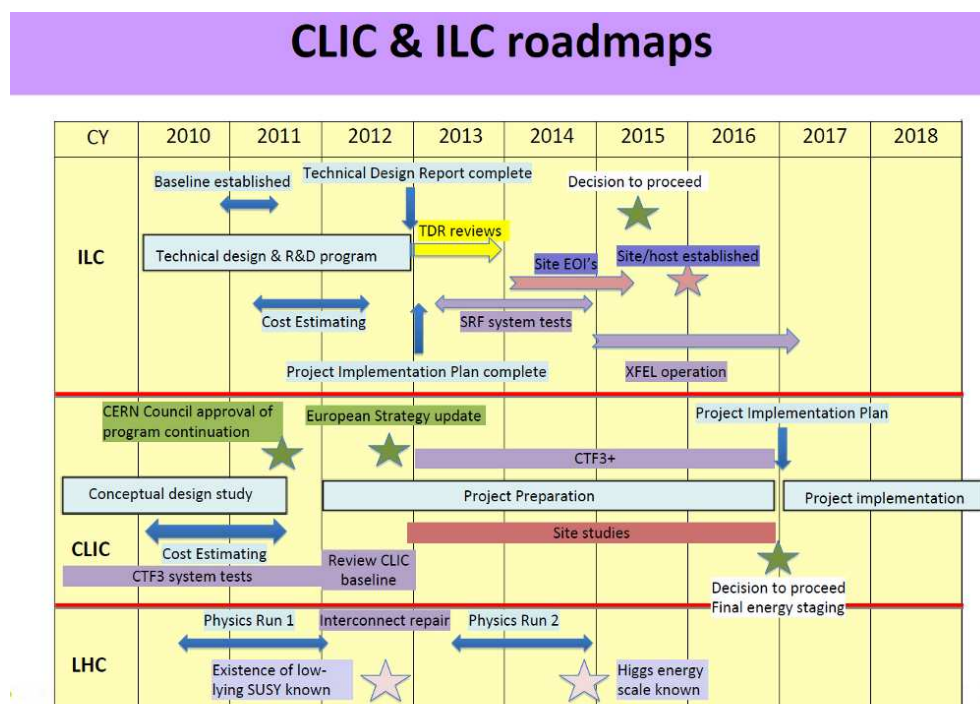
CLIC & ILC roadmaps

| CY | 2010 | 2011 | 2012 | 2013 | 2014 | 2015 | 2016 | 2017 | 2018 |
|---|---|---|---|---|---|---|---|---|---|

ILC

Baseline established

Technical Design Report complete

Decision to proceed

TDR reviews

Technical design & R&D program

Site EOI's

Site/host established

Cost Estimating

SRF system tests

Project Implementation Plan complete

XFEL operation

CLIC

CERN Council approval of program continuation

European Strategy update

Project Implementation Plan

CTF3+

Conceptual design study

Project Preparation

Project implementation

Site studies

Cost Estimating

Review CLIC baseline

CTF3 system tests

Decision to proceed
Final energy staging

LHC

Physics Run 1

Interconnect repair

Physics Run 2

Existence of low-lying SUSY known

Higgs energy scale known